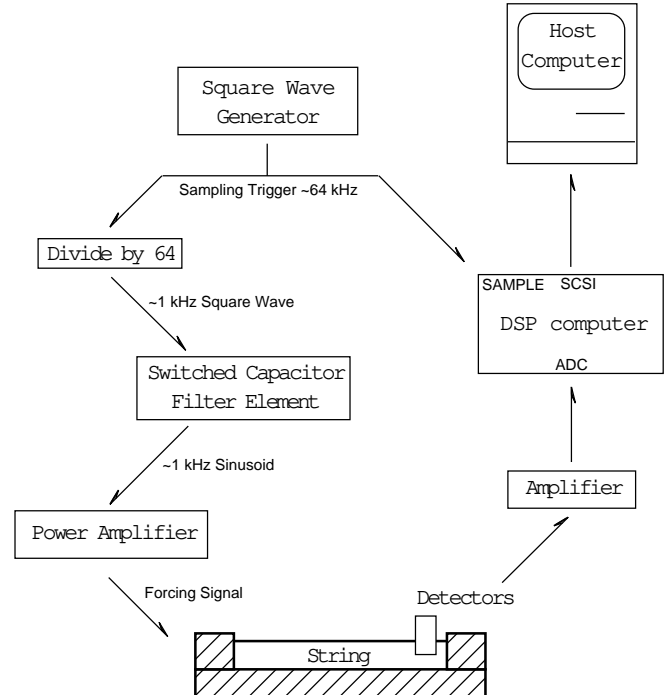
Host Computer

Square Wave Generator

Sampling Trigger ~64 kHz

Divide by 64

~1 kHz Square Wave

Switched Capacitor Filter Element

~1 kHz Sinusoid

Power Amplifier

Forcing Signal

SAMPLE SCSI

DSP computer

ADC

Amplifier

Detectors

String